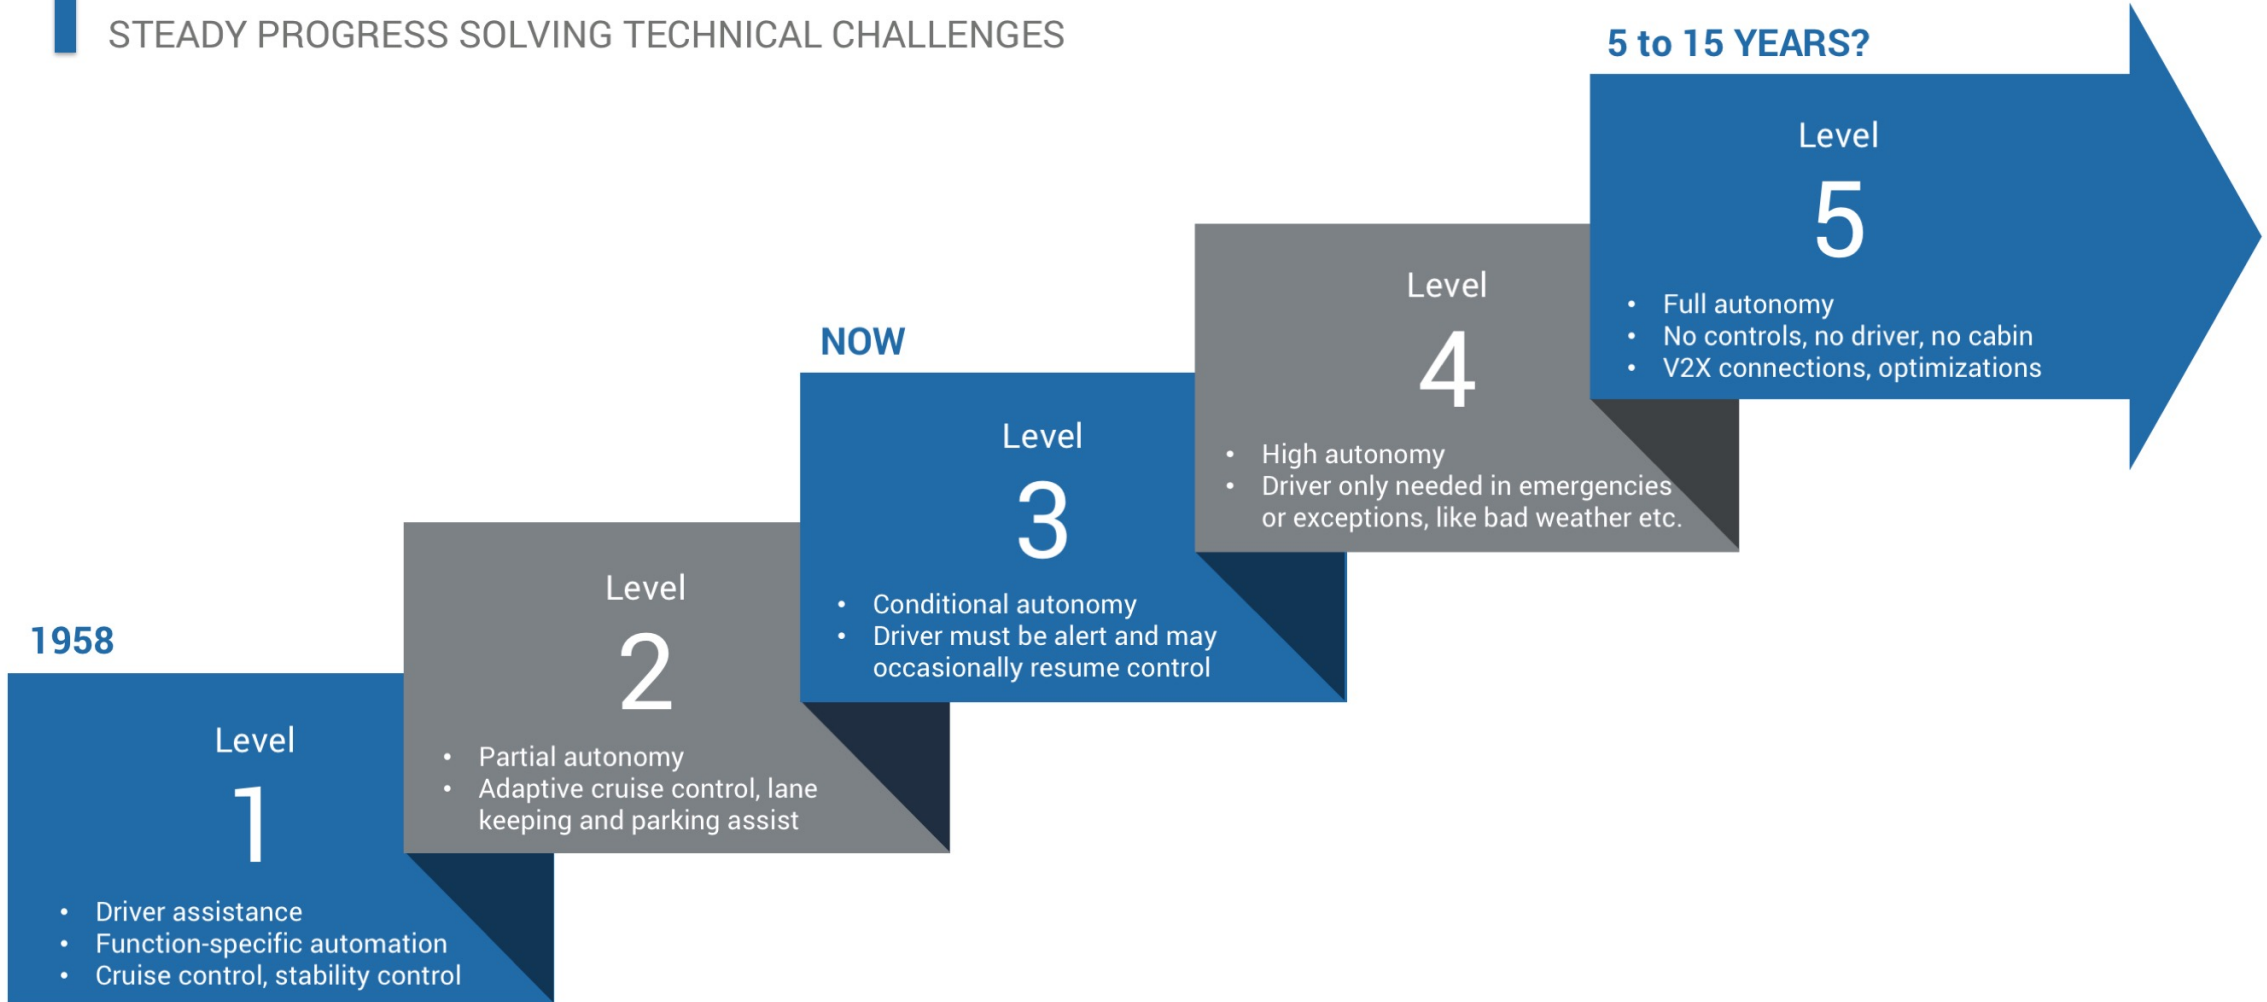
STEADY PROGRESS SOLVING TECHNICAL CHALLENGES

5 to 15 YEARS?

Level
5
- Full autonomy
- No controls, no driver, no cabin
- V2X connections, optimizations

Level
4
- High autonomy
- Driver only needed in emergencies or exceptions, like bad weather etc.

NOW

Level
3
- Conditional autonomy
- Driver must be alert and may occasionally resume control

Level
2
- Partial autonomy
- Adaptive cruise control, lane keeping and parking assist

1958

Level
1
- Driver assistance
- Function-specific automation
- Cruise control, stability control